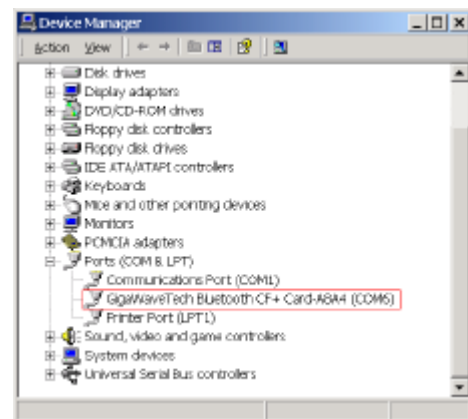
Device Manager

Action View

Disk drives
Display adapters
DVD/CD-ROM drives
Floppy disk controllers
Floppy disk drives
IDE ATA/ATAPI controllers
Keyboards
Mice and other pointing devices
Monitors
PCMCIA adapters
Ports (COM & LPT)
Communications Port (COM1)
GigaWaveTech Bluetooth CF+ Card-A8A4 (COM6)
Printer Port (LPT1)
Sound, video and game controllers
System devices
Universal Serial Bus controllers